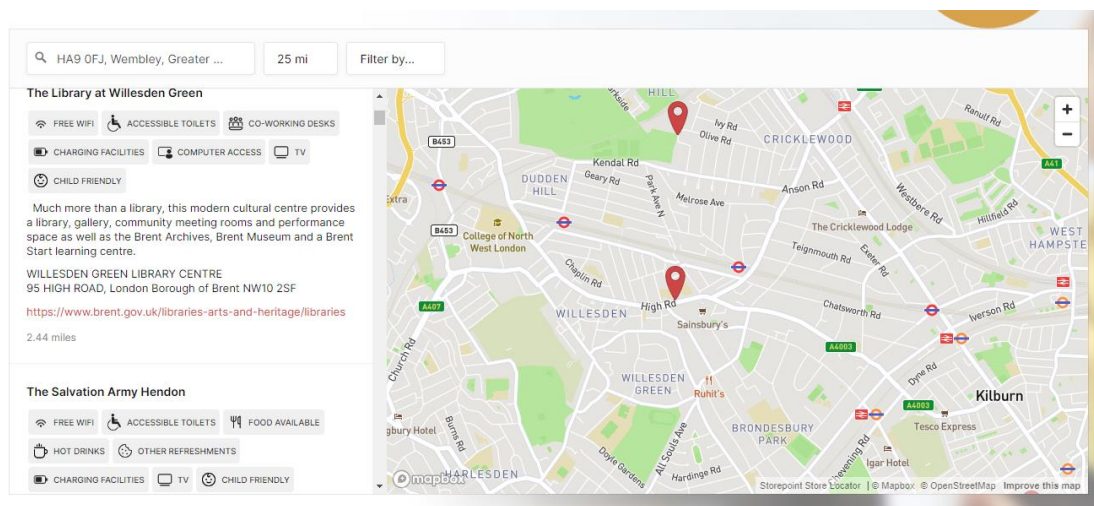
HA9 0FJ, Wembley, Greater ...

25 mi

Filter by...

The Library at Willesden Green

FREE WIFI
ACCESSIBLE TOILETS
CO-WORKING DESKS
CHARGING FACILITIES
COMPUTER ACCESS
TV
CHILD FRIENDLY

Much more than a library, this modern cultural centre provides a library, gallery, community meeting rooms and performance space as well as the Brent Archives, Brent Museum and a Brent Start learning centre.

WILLESDEN GREEN LIBRARY CENTRE
95 HIGH ROAD, London Borough of Brent NW10 2SF

https://www.brent.gov.uk/libraries-arts-and-heritage/libraries

2.44 miles

The Salvation Army Hendon

FREE WIFI
ACCESSIBLE TOILETS
FOOD AVAILABLE
HOT DRINKS
OTHER REFRESHMENTS
CHARGING FACILITIES
TV
CHILD FRIENDLY

HILL
Ivy Rd
Olive Rd
CRICKLEWOOD
Ranulf Rd
B453
Kendal Rd
Geary Rd
DUDDEN HILL
Park Ave N
Anson Rd
Westbere Rd
A41
Melrose Ave
Hillfield Rd
Extra
B453
College of North West London
The Cricklewood Lodge
Teignmouth Rd
WEST HAMPSTE
Exeter Rd
Chaplin Rd
High Rd
Chatsworth Rd
Iverson Rd
A407
WILLESDEN
Sainsbury's
Church Rd
A4003
WILLESDEN GREEN
Ruhit's
Dyne Rd
Kilburn
A4003
Burns Rd
BRONDESBURY PARK
Tesco Express
gbury Hotel
All Souls Ave
Doyle Gardens
Hardinge Rd
Brondesbury Rd
lgar Hotel
HARLESDEN
mapbox
Storepoint Store Locator | © Mapbox © OpenStreetMap Improve this map
+
−